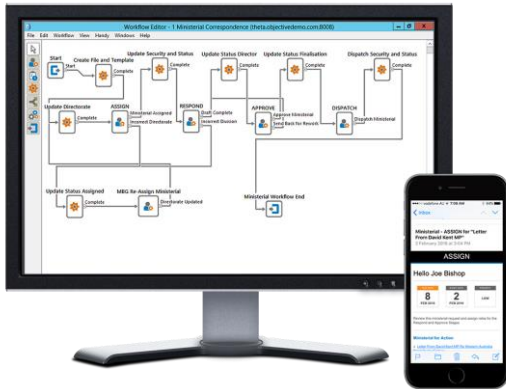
Workflow Editor - 1 Ministerial Correspondence (theta.objectivedemo.com:8000)

File Edit Workflow View Handy Windows Help

Start

Create File and Template

Start

Complete

Update Security and Status

Complete

Update Status Director

Complete

Update Status Finalisation

Complete

Dispatch Security and Status

Complete

Update Directorate

Complete

ASSIGN

Ministerial Assigned

Incorrect Directorate

RESPOND

Draft Complete

Incorrect Division

APPROVE

Approve Ministerial

Send Back for Rework

DISPATCH

Dispatch Ministerial

Update Status Assigned

Complete

MBG Re-Assign Ministerial

Directorate Updated

Ministerial Workflow End

Inbox

Ministerial - ASSIGN for "Letter From David Kent MP"

ASSIGN

Hello Joe Bishop

8

2

Ministerial for Action

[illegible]